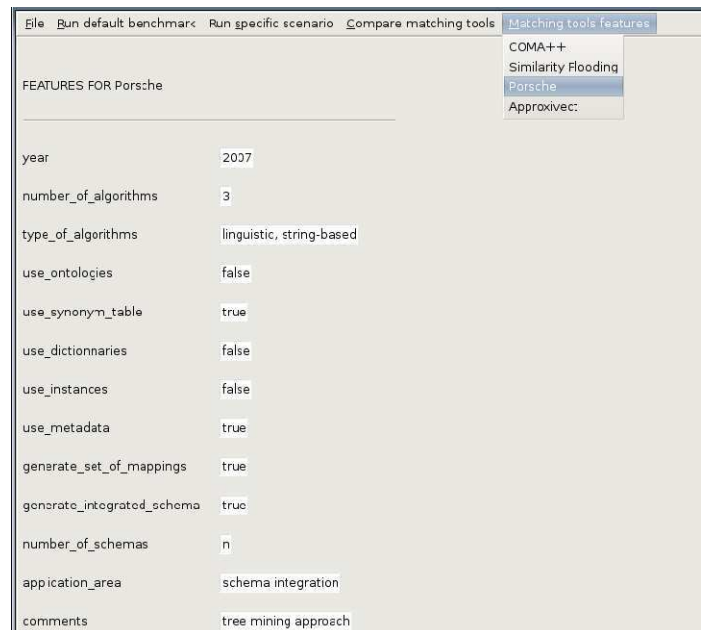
File Run default benchmark Run specific scenario Compare matching tools Matching tools features

COMA++
Similarity Flooding
Porsche
Approxivec:

FEATURES FOR Porsche

| | |
|---|---|
| year | 2007 |
| number_of_algorithms | 3 |
| type_of_algorithms | linguistic, string-based |
| use_ontologies | false |
| use_synonym_table | true |
| use_dictionnaries | false |
| use_instances | false |
| use_metadata | true |
| generate_set_of_mappings | true |
| generate_integrated_schema | true |
| number_of_schemas | n |
| application_area | schema integration |
| comments | tree mining approach |